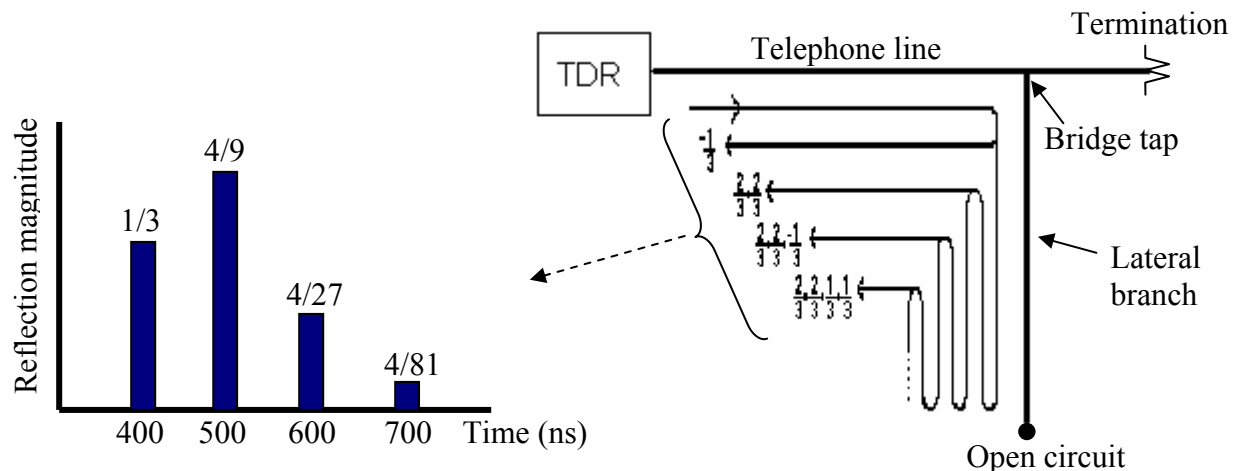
Reflection magnitude

1/3

4/9

4/27

4/81

400 500 600 700 Time (ns)

TDR

Telephone line

Termination

Bridge tap

Lateral branch

Open circuit

$-\frac{1}{3}$

$\frac{2}{3}\frac{2}{3}$

$\frac{2}{3}\frac{2}{3}\frac{-1}{3}$

$\frac{2}{3}\frac{2}{3}\frac{1}{3}\frac{1}{3}$